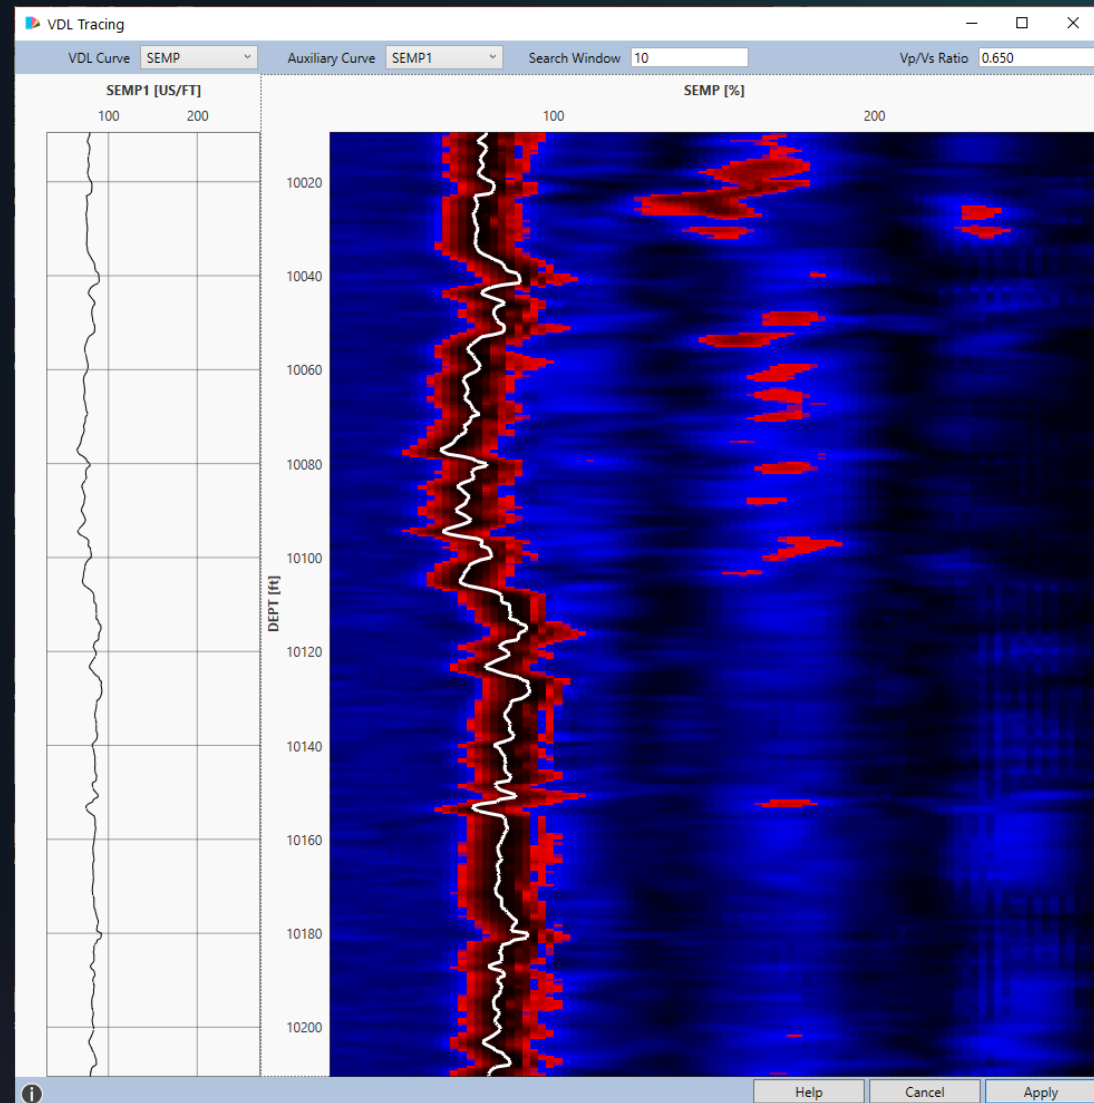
VDL Tracing

VDL Curve SEMP

Auxiliary Curve SEMP1

Search Window 10

Vp/Vs Ratio 0.650

SEMP1 [US/FT]

100 200

SEMP [%]

100 200

DEPT [ft]

10020
10040
10060
10080
10100
10120
10140
10160
10180
10200

Help Cancel Apply